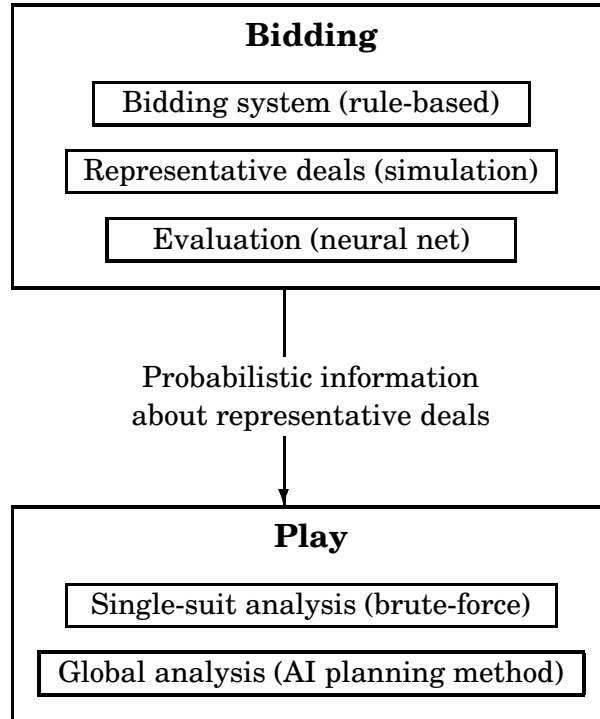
**Bidding**

Bidding system (rule-based)

Representative deals (simulation)

Evaluation (neural net)

Probabilistic information about representative deals

**Play**

Single-suit analysis (brute-force)

Global analysis (AI planning method)